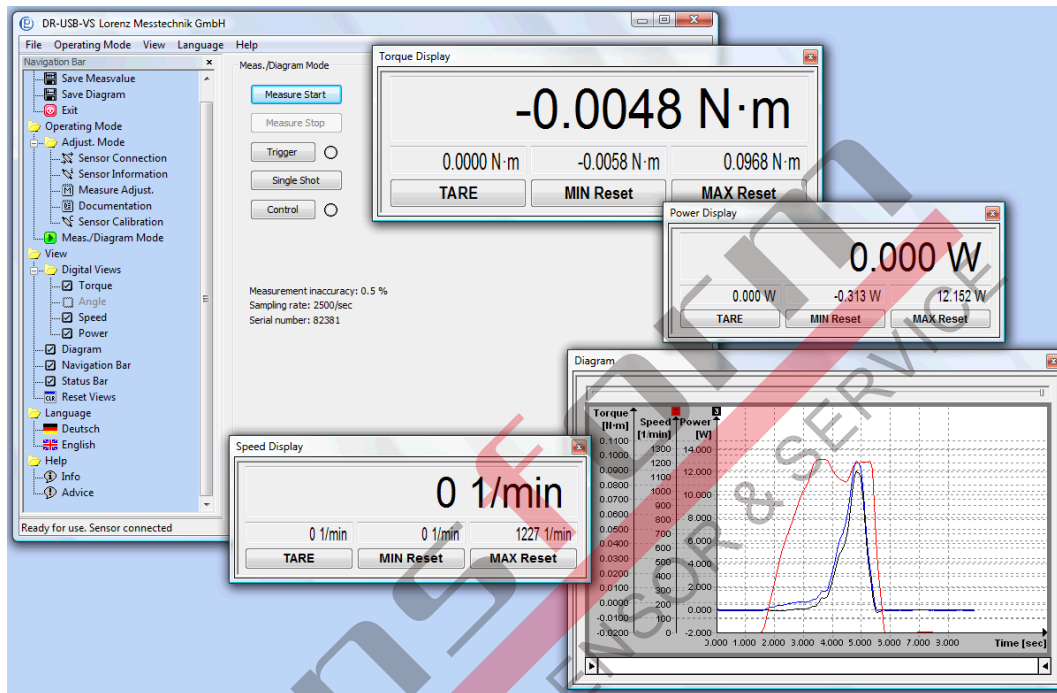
DR-USB-VS Lorenz Messtechnik GmbH

File Operating Mode View Language Help

Navigation Bar
Save Measvalue
Save Diagram
Exit
Operating Mode
Adjust. Mode
Sensor Connection
Sensor Information
Measure Adjust.
Documentation
Sensor Calibration
Meas./Diagram Mode
View
Digital Views
Torque
Angle
Speed
Power
Diagram
Navigation Bar
Status Bar
Reset Views
Language
Deutsch
English
Help
Info
Advice

Ready for use. Sensor connected

Meas./Diagram Mode
Measure Start
Measure Stop
Trigger
Single Shot
Control

Measurement inaccuracy: 0.5 %
Sampling rate: 2500/sec
Serial number: 82381

Torque Display
-0.0048 N·m
0.0000 N·m
-0.0058 N·m
0.0968 N·m
TARE
MIN Reset
MAX Reset

Power Display
0.000 W
0.000 W
-0.313 W
12.152 W
TARE
MIN Reset
MAX Reset

Speed Display
0 1/min
0 1/min
0 1/min
1227 1/min
TARE
MIN Reset
MAX Reset

Diagram
Torque [N·m]
Speed [1/min]
Power [W]
0.1100 0.1000 0.0900 0.0800 0.0700 0.0600 0.0500 0.0400 0.0300 0.0200 0.0100 0.0000 -0.0100 -0.0200
1300 1200 1100 1000 900 800 700 600 500 400 300 200 100 0
14.000 12.000 10.000 8.000 6.000 4.000 2.000 0.000 -2.000
3.000 1.000 2.000 3.000 4.000 5.000 6.000 7.000 8.000
Time [sec]